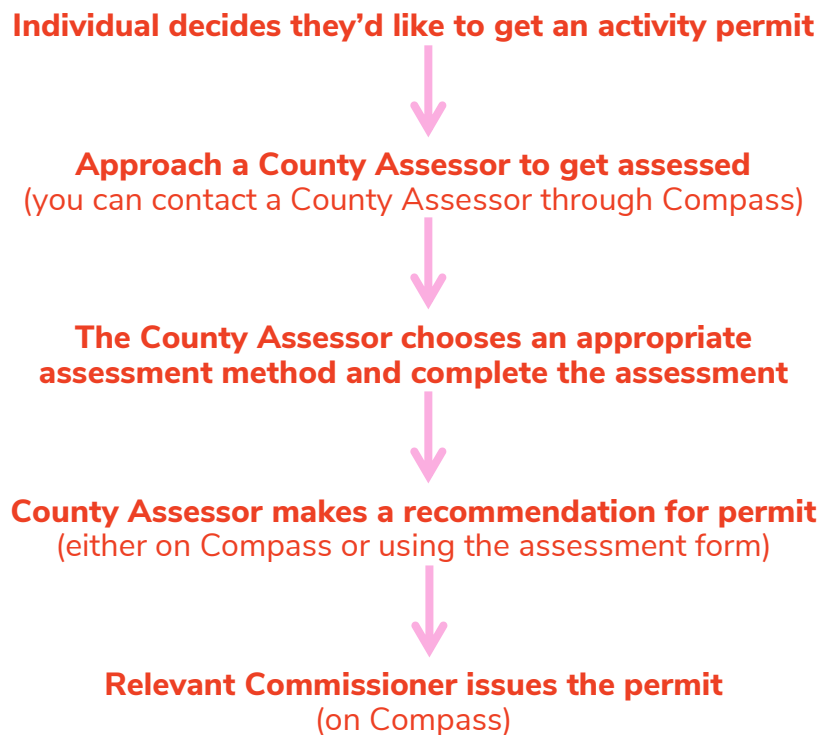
Individual decides they'd like to get an activity permit

Approach a County Assessor to get assessed
(you can contact a County Assessor through Compass)

The County Assessor chooses an appropriate assessment method and complete the assessment

County Assessor makes a recommendation for permit
(either on Compass or using the assessment form)

Relevant Commissioner issues the permit
(on Compass)